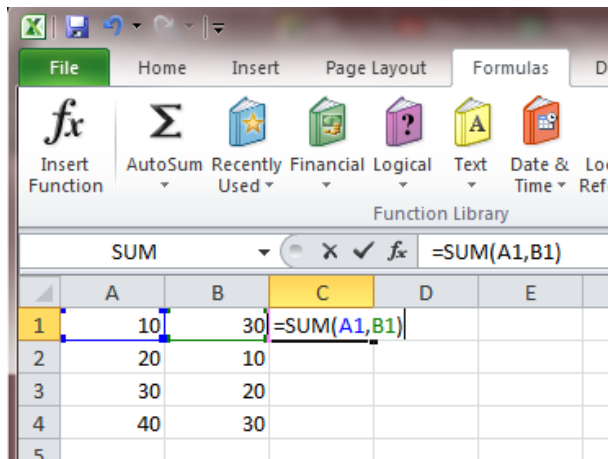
File Home Insert Page Layout Formulas D

Insert Function
AutoSum
Recently Used
Financial
Logical
Text
Date & Time
Lo Ref

Function Library

SUM
=SUM(A1,B1)

| | A | B | C | D | E |
|---|---|---|---|---|---|
| 1 | 10 | 30 | =SUM(A1,B1) | | |
| 2 | 20 | 10 | | | |
| 3 | 30 | 20 | | | |
| 4 | 40 | 30 | | | |
| 5 | | | | | |